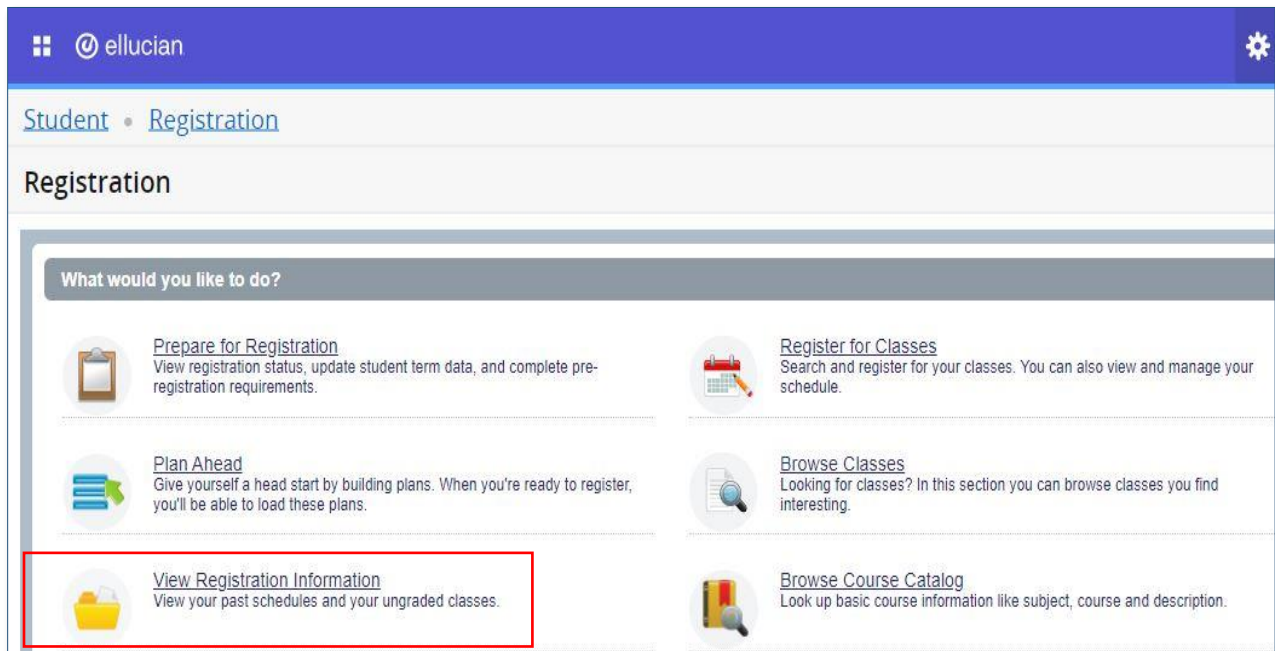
ellucian

Student • Registration

Registration

What would you like to do?

Prepare for Registration
View registration status, update student term data, and complete pre-registration requirements.

Register for Classes
Search and register for your classes. You can also view and manage your schedule.

Plan Ahead
Give yourself a head start by building plans. When you're ready to register, you'll be able to load these plans.

Browse Classes
Looking for classes? In this section you can browse classes you find interesting.

View Registration Information
View your past schedules and your ungraded classes.

Browse Course Catalog
Look up basic course information like subject, course and description.